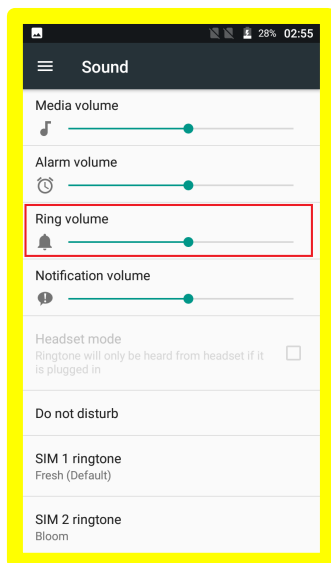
28% 02:55

Sound

Media volume

Alarm volume

Ring volume

Notification volume

Headset mode
Ringtone will only be heard from headset if it is plugged in

Do not disturb

SIM 1 ringtone
Fresh (Default)

SIM 2 ringtone
Bloom